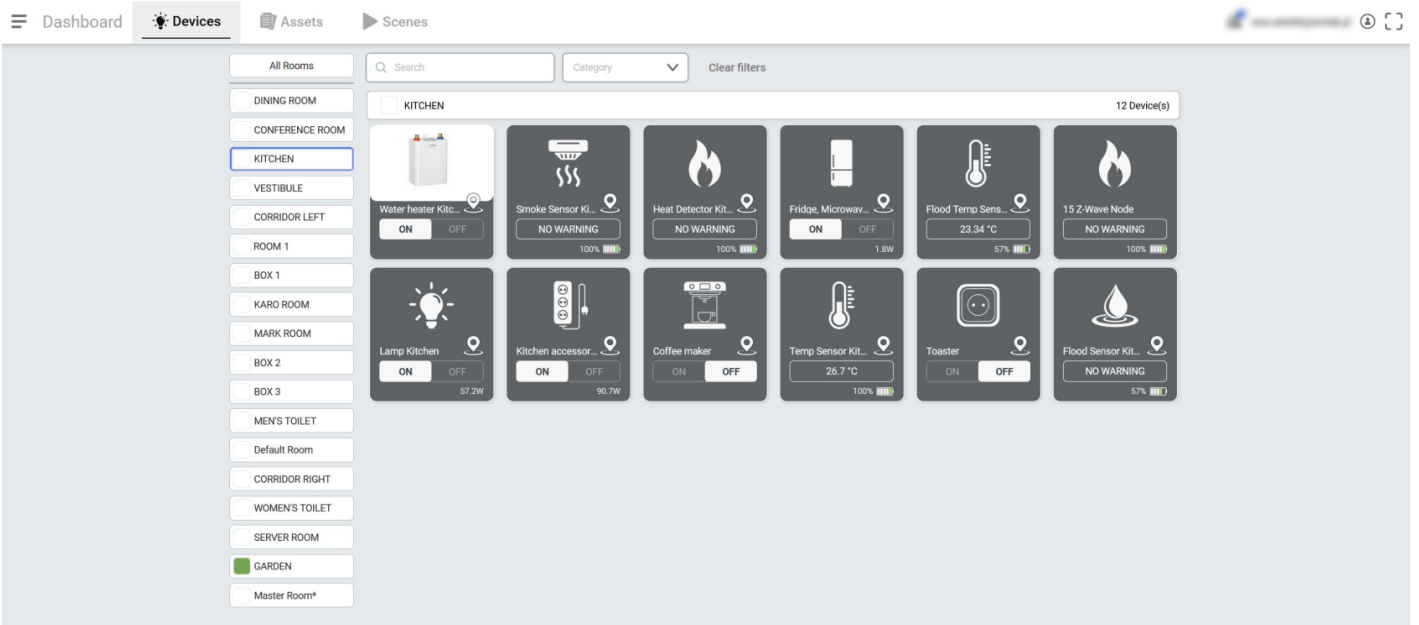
Dashboard Devices Assets Scenes

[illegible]

All Rooms
DINING ROOM
CONFERENCE ROOM
KITCHEN
VESTIBULE
CORRIDOR LEFT
ROOM 1
BOX 1
KARO ROOM
MARK ROOM
BOX 2
BOX 3
MEN'S TOILET
Default Room
CORRIDOR RIGHT
WOMEN'S TOILET
SERVER ROOM
GARDEN
Master Room*

Search
Category
Clear filters

KITCHEN
12 Device(s)

Water heater Kitc...
ON OFF

Smoke Sensor Ki...
NO WARNING
100%

Heat Detector Kit...
NO WARNING
100%

Fridge, Microwav...
ON OFF
1.8W

Flood Temp Sens...
23.34 °C
57%

15 Z-Wave Node
NO WARNING
100%

Lamp Kitchen
ON OFF
57.2W

Kitchen accessor...
ON OFF
90.7W

Coffee maker
ON OFF

Temp Sensor Kit...
26.7 °C
100%

Toaster
ON OFF

Flood Sensor Kit...
NO WARNING
57%